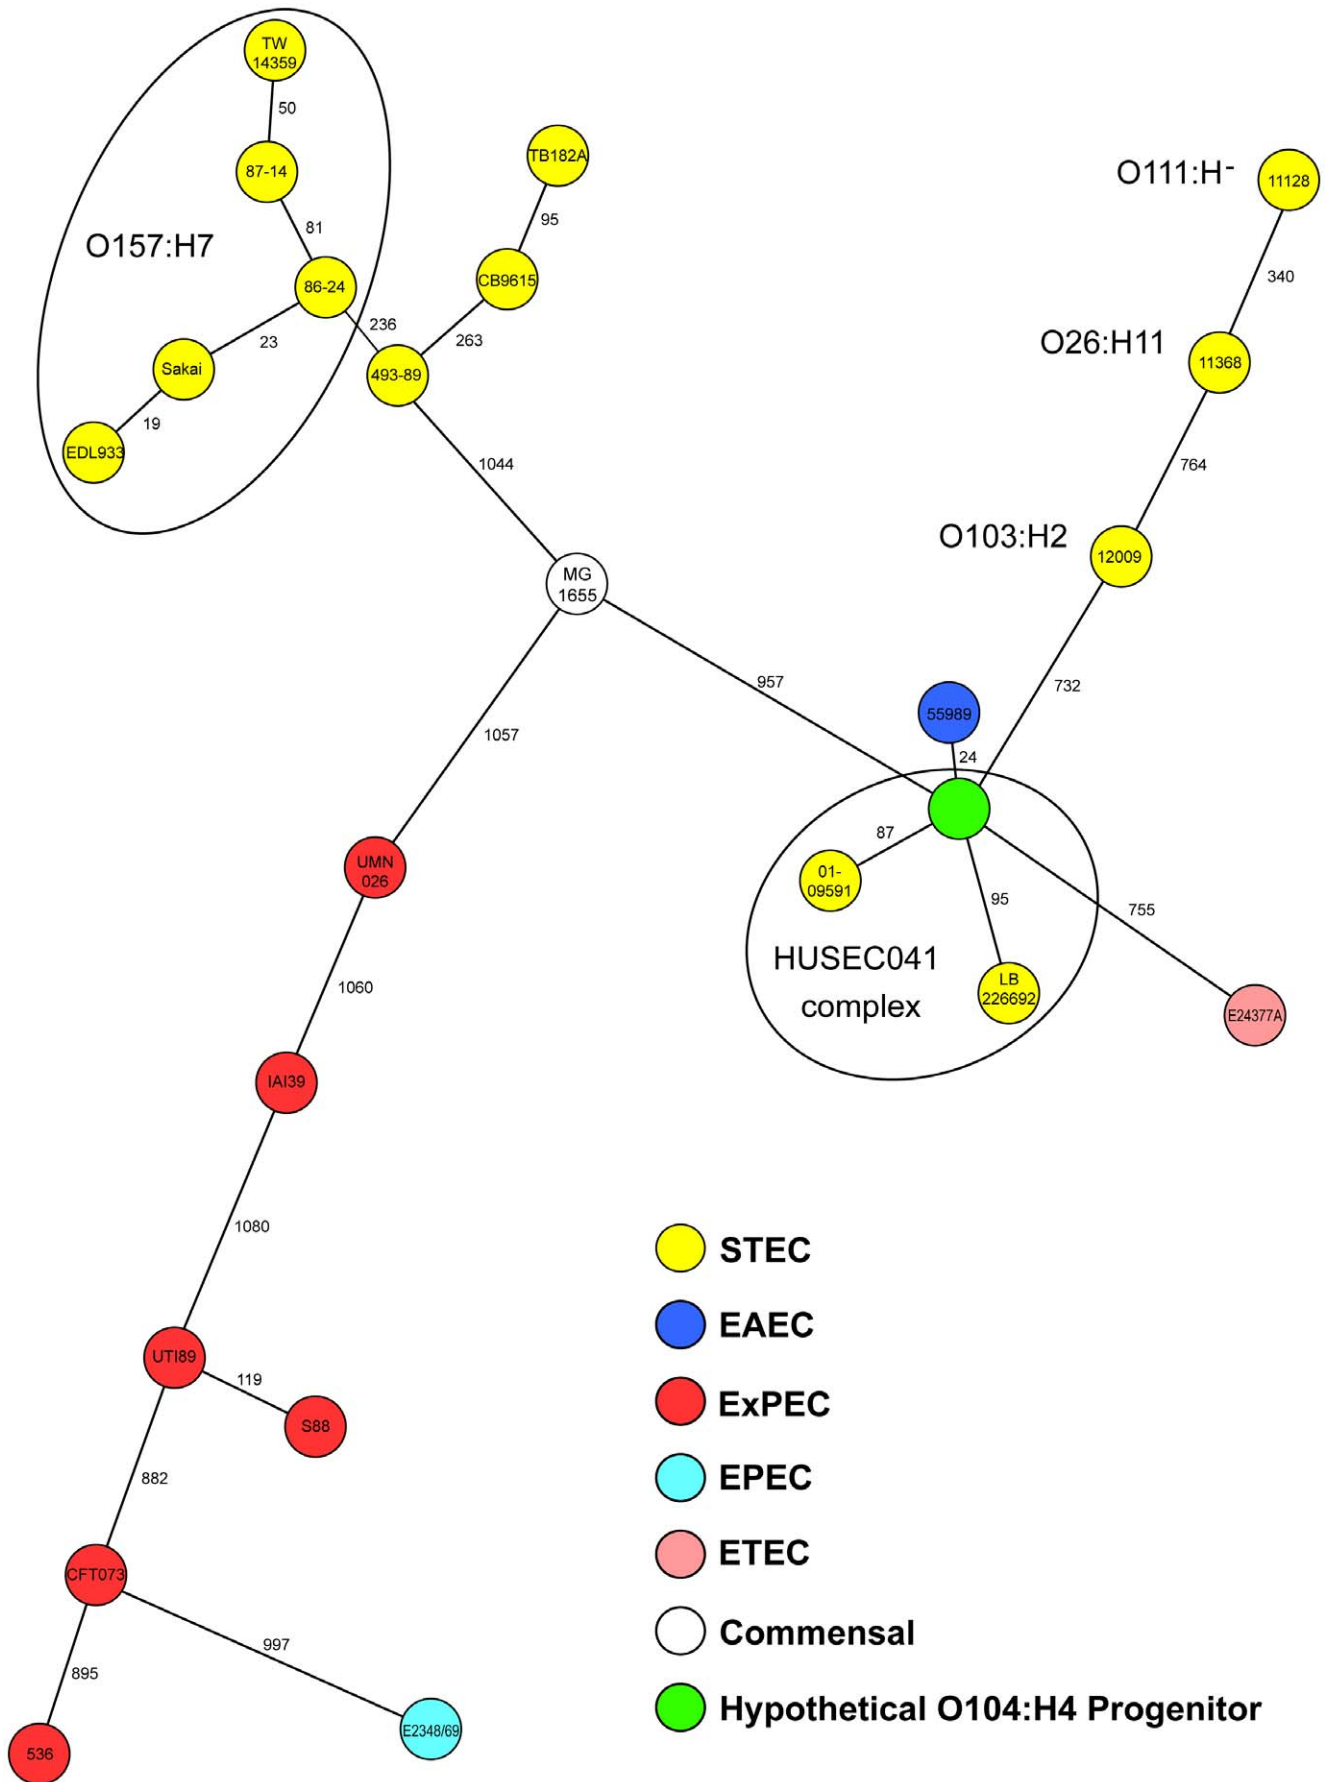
TW 14359
50
87-14
81
O157:H7
86-24
23
Sakai
19
EDL933
236
TB182A
95
CB9615
263
493-89
1044
O111:H$^-$
11128
340
O26:H11
11368
764
O103:H2
12009
MG 1655
957
732
55989
24
1057
87
01-09591
95
755
HUSEC041 complex
LB 226692
E24377A
UMN 026
1060
IAI39
1080
UTI89
119
S88
882
CFT073
997
895
536
E2348/69

STEC
EAEC
ExPEC
EPEC
ETEC
Commensal
Hypothetical O104:H4 Progenitor